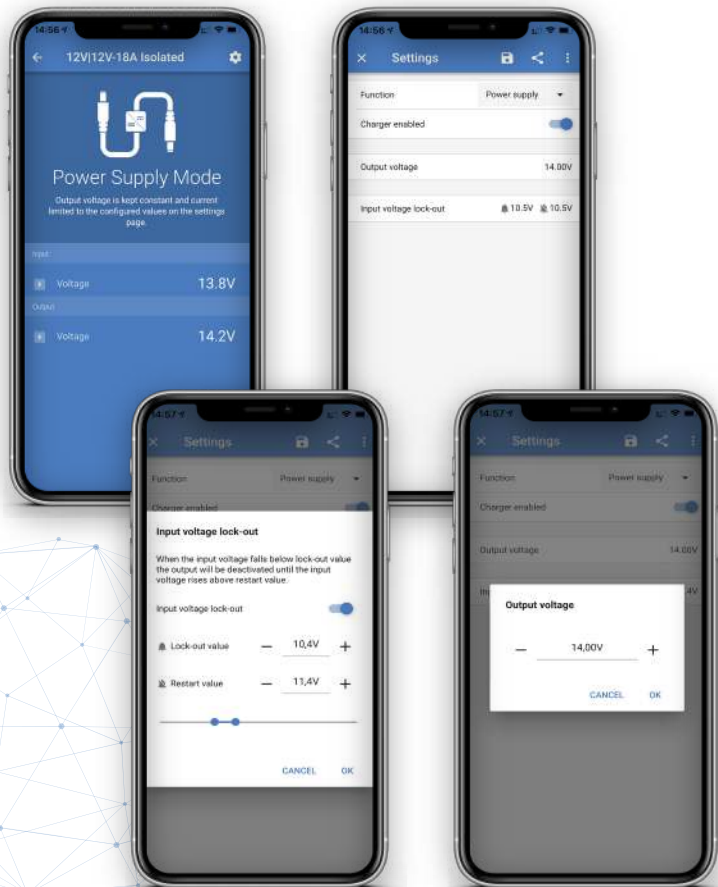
14:56

12V|12V-18A Isolated

Power Supply Mode

Output voltage is kept constant and current limited to the configured values on the settings page.

Input

Voltage 13.8V

Output

Voltage 14.2V

14:56

Settings

Function Power supply

Charger enabled

Output voltage 14.00V

Input voltage lock-out 10.5V 10.5V

14:57

Settings

Function Power supply

Charger enabled

Input voltage lock-out

When the input voltage falls below lock-out value the output will be deactivated until the input voltage rises above restart value.

Input voltage lock-out

Lock-out value − 10,4V +

Restart value − 11,4V +

CANCEL OK

14:57

Settings

Function Power supply

Charger enabled

Output voltage 14.00V

Output voltage

− 14,00V +

CANCEL OK